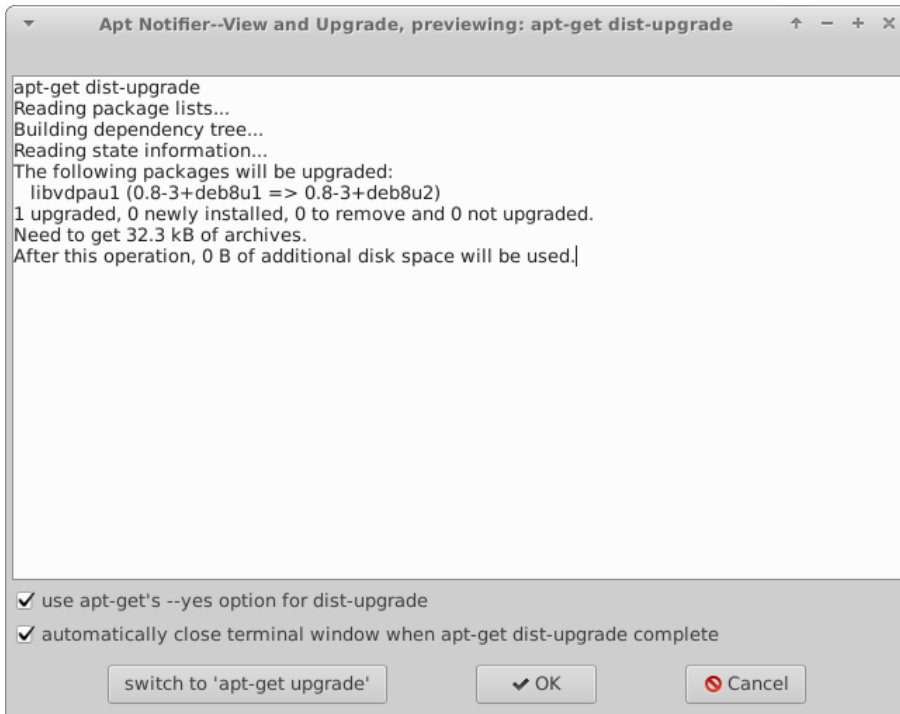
Apt Notifier--View and Upgrade, previewing: apt-get dist-upgrade

apt-get dist-upgrade
Reading package lists...
Building dependency tree...
Reading state information...
The following packages will be upgraded:
libvdpau1 (0.8-3+deb8u1 => 0.8-3+deb8u2)
1 upgraded, 0 newly installed, 0 to remove and 0 not upgraded.
Need to get 32.3 kB of archives.
After this operation, 0 B of additional disk space will be used.

use apt-get's --yes option for dist-upgrade

automatically close terminal window when apt-get dist-upgrade complete

switch to 'apt-get upgrade'

OK

Cancel